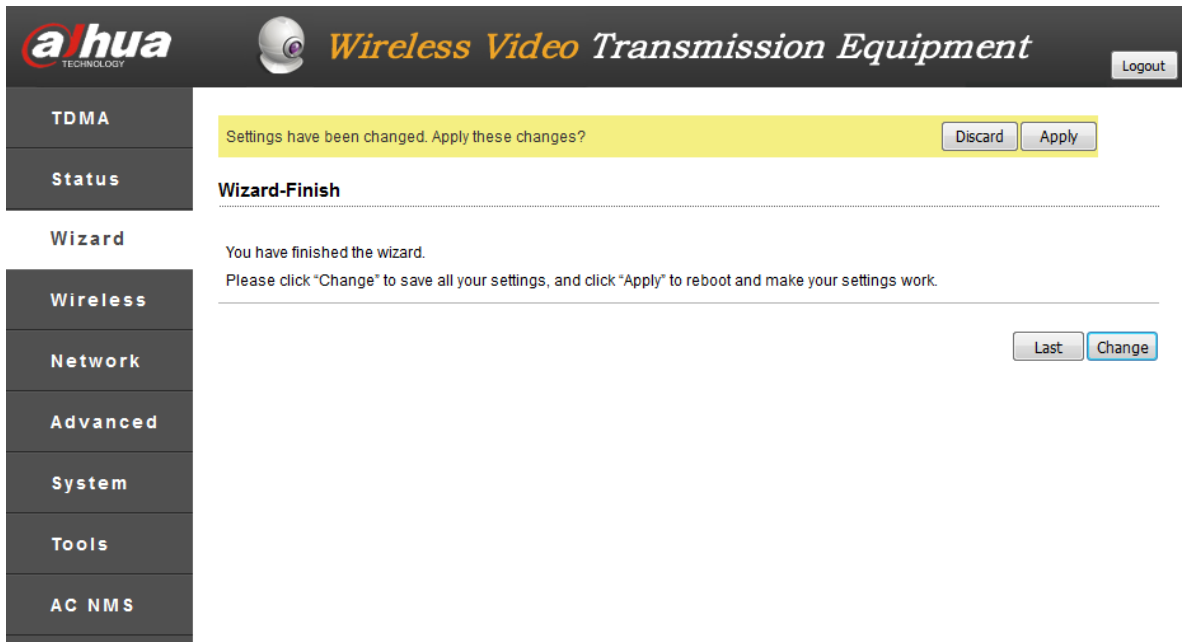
alhua
TECHNOLOGY

Wireless Video Transmission Equipment

Logout

TDMA
Status
Wizard
Wireless
Network
Advanced
System
Tools
AC NMS

Settings have been changed. Apply these changes?
Discard
Apply

Wizard-Finish

You have finished the wizard.
Please click “Change” to save all your settings, and click “Apply” to reboot and make your settings work.

Last
Change